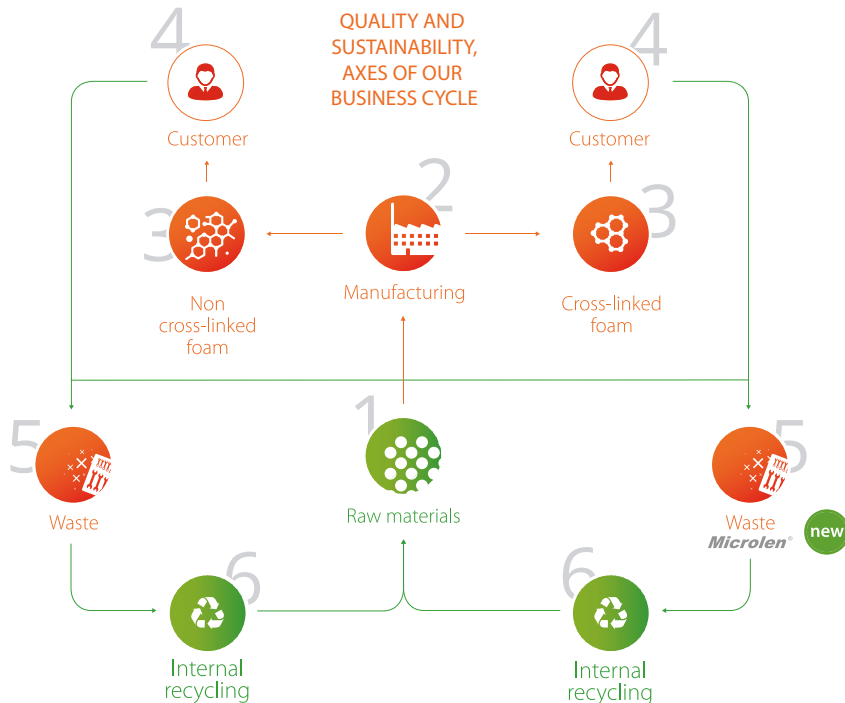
4

QUALITY AND SUSTAINABILITY, AXES OF OUR BUSINESS CYCLE

4

Customer

Customer

3

2

3

Non cross-linked foam

Manufacturing

Cross-linked foam

5

1

5

Waste

Raw materials

Waste Microlen®

new

6

6

Internal recycling

Internal recycling